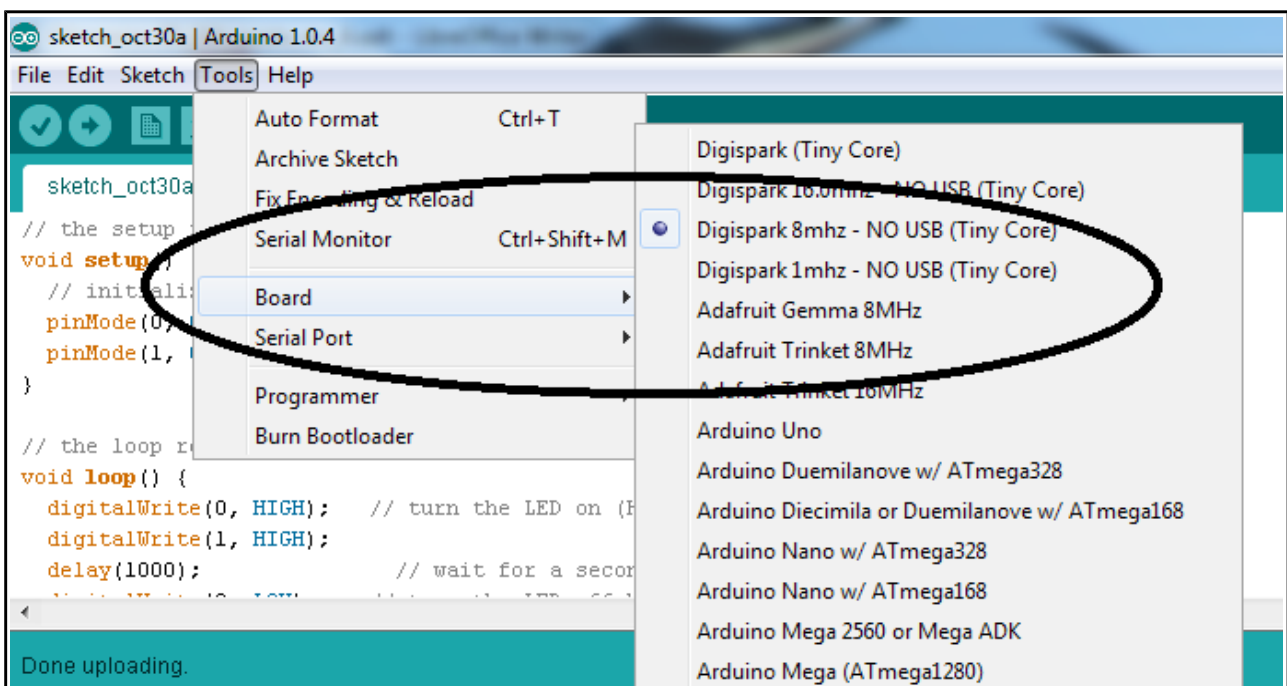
sketch_oct30a | Arduino 1.0.4

File Edit Sketch Tools Help

sketch_oct30a

// the setup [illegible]
void setup() {
// initiali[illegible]
pinMode(0, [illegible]
pinMode(1, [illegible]
}

// the loop r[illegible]
void loop() {
digitalWrite(0, HIGH); // turn the LED on ([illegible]
digitalWrite(1, HIGH);
delay(1000); // wait for a secon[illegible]

Done uploading.

Auto Format Ctrl+T
Archive Sketch
Fix Encoding & Reload
Serial Monitor Ctrl+Shift+M
Board
Serial Port
Programmer
Burn Bootloader

Digispark (Tiny Core)
Digispark 16.0mhz - NO USB (Tiny Core)
Digispark 8mhz - NO USB (Tiny Core)
Digispark 1mhz - NO USB (Tiny Core)
Adafruit Gemma 8MHz
Adafruit Trinket 8MHz
Adafruit Trinket 16MHz
Arduino Uno
Arduino Duemilanove w/ ATmega328
Arduino Diecimila or Duemilanove w/ ATmega168
Arduino Nano w/ ATmega328
Arduino Nano w/ ATmega168
Arduino Mega 2560 or Mega ADK
Arduino Mega (ATmega1280)